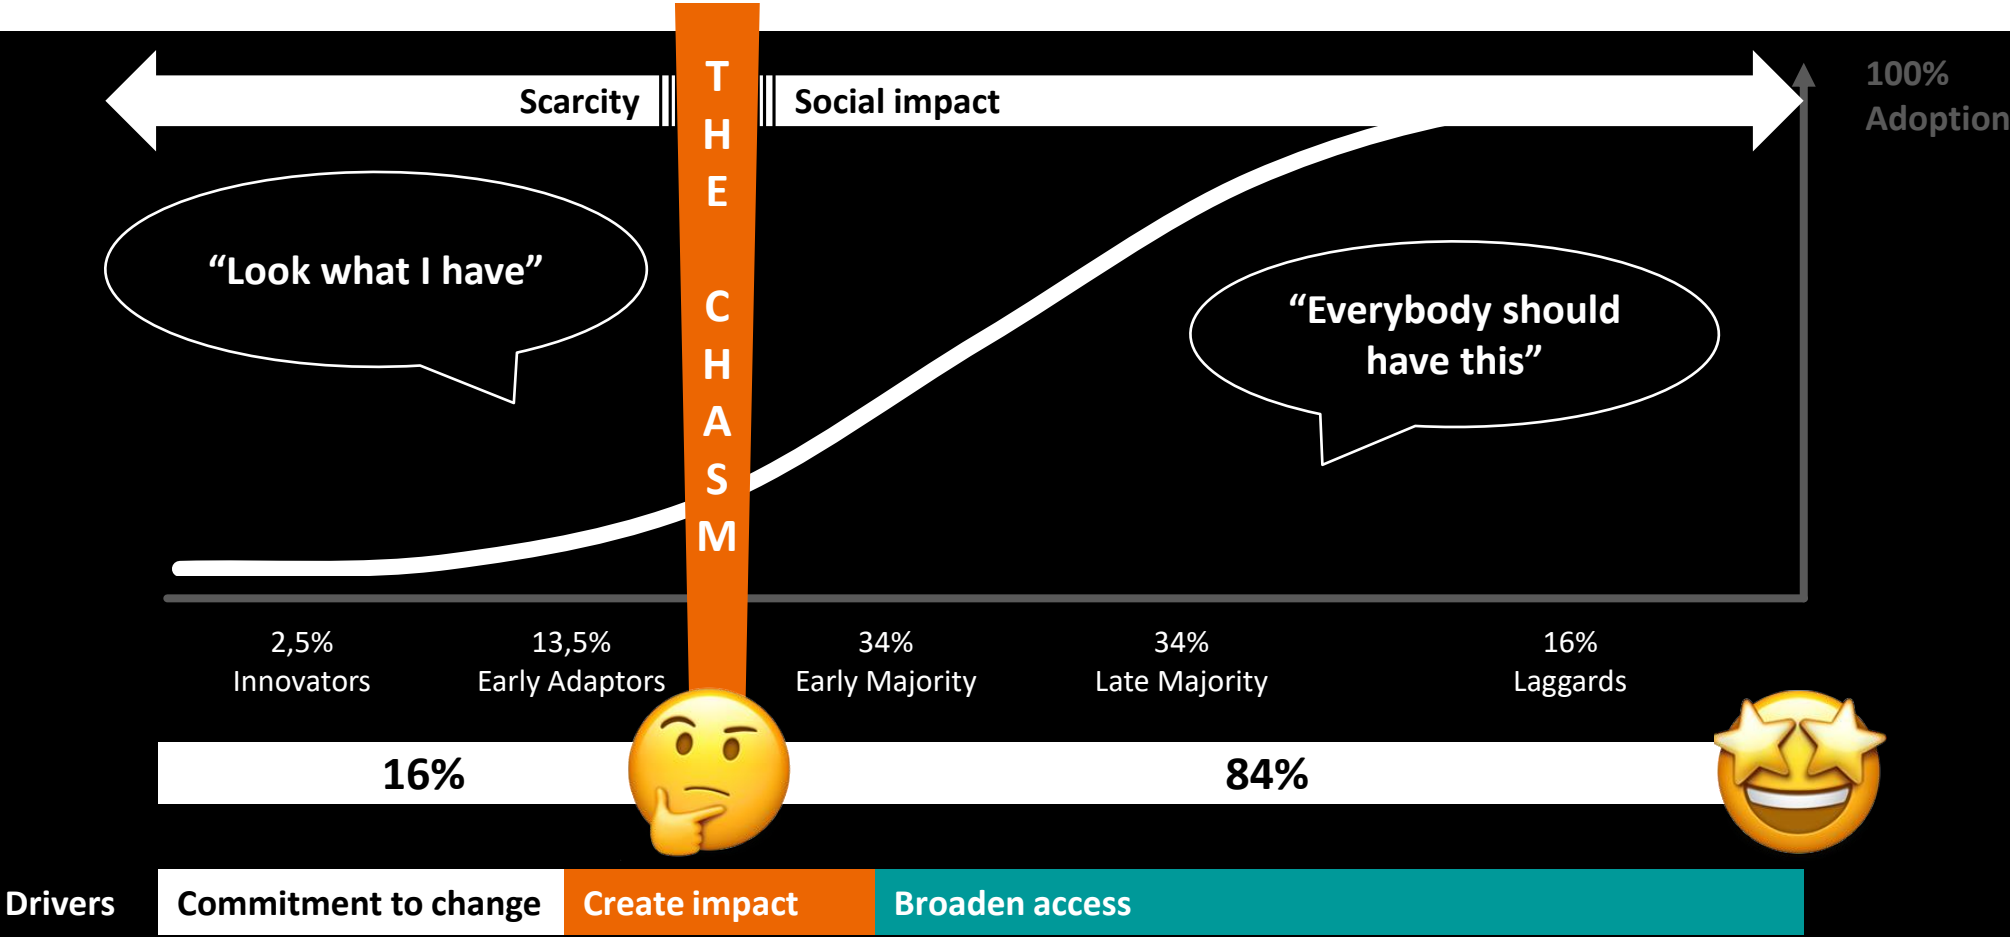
Scarcity

THE CHASM

Social impact

100% Adoption

"Look what I have"

"Everybody should have this"

2,5%
Innovators

13,5%
Early Adaptors

34%
Early Majority

34%
Late Majority

16%
Laggards

16%

84%

Drivers

Commitment to change

Create impact

Broaden access